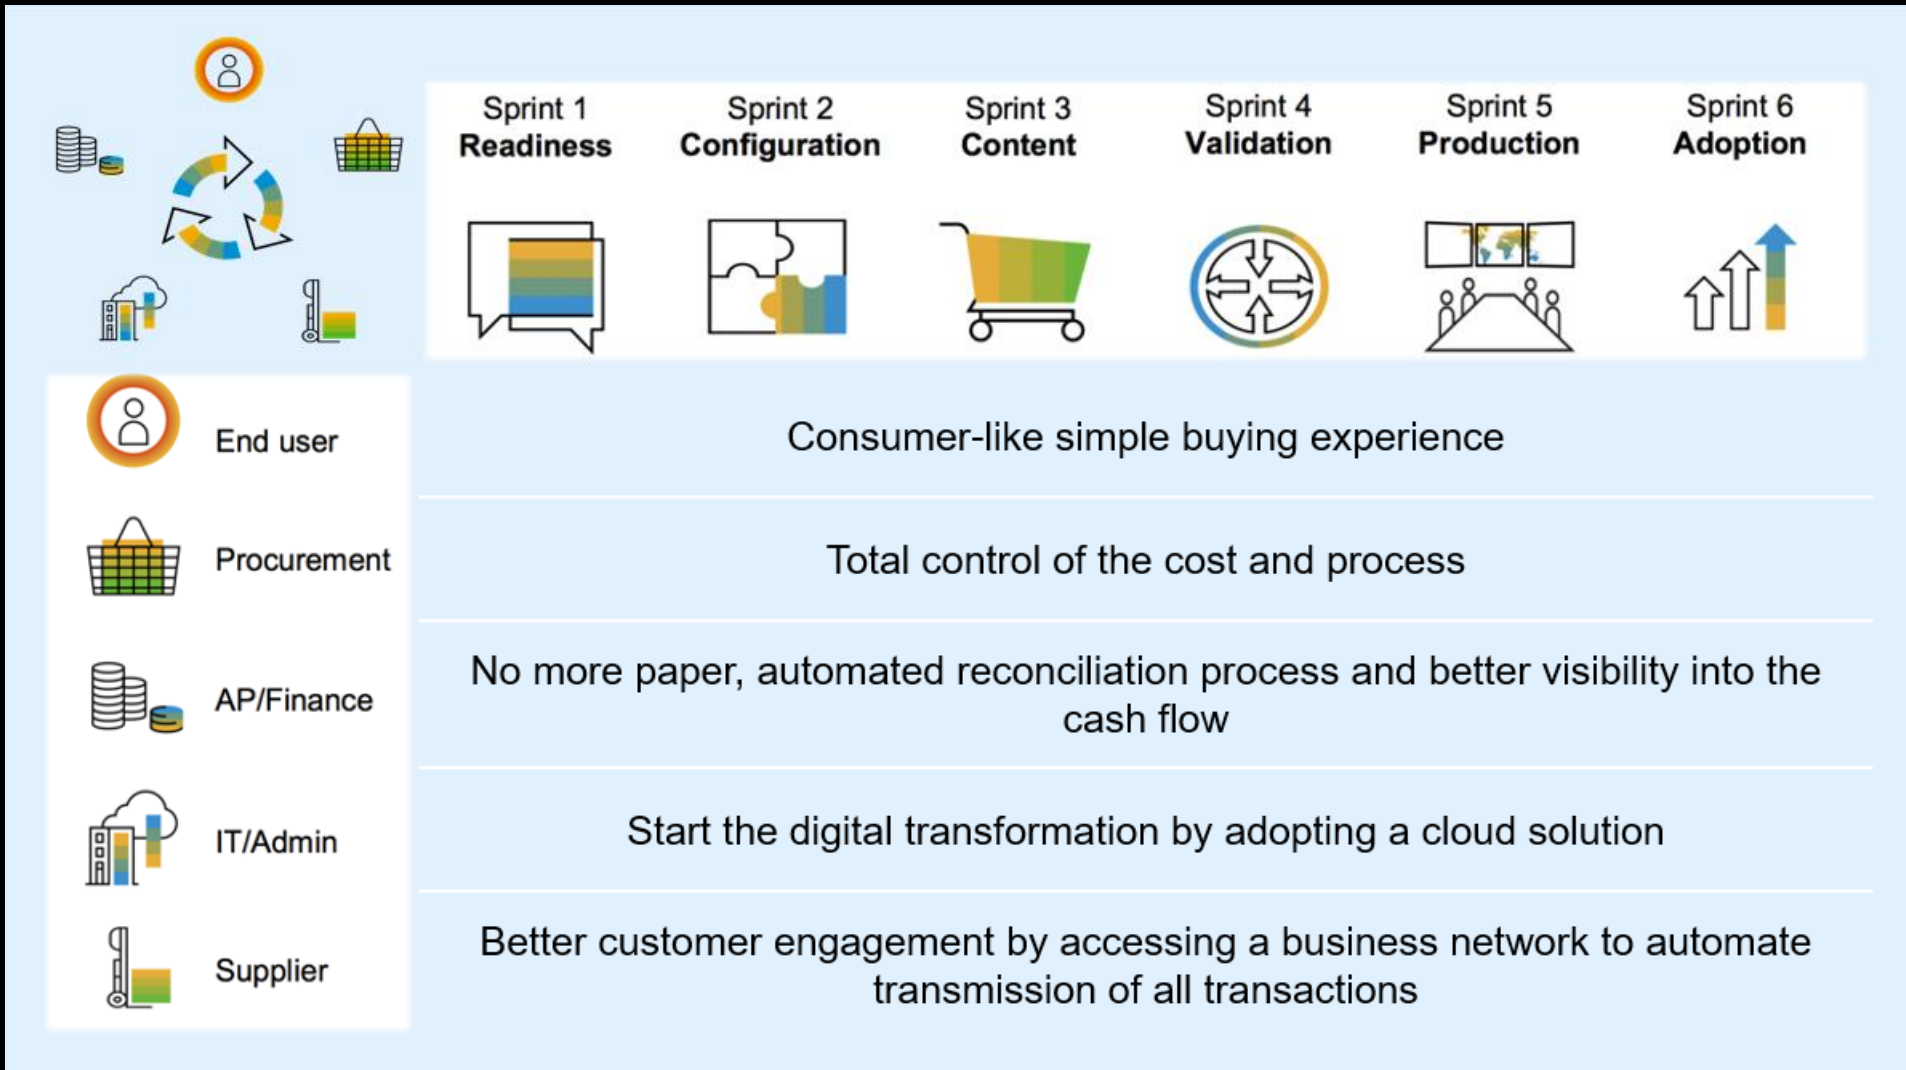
| Sprint 1 Readiness | Sprint 2 Configuration | Sprint 3 Content | Sprint 4 Validation | Sprint 5 Production | Sprint 6 Adoption |
|---|---|---|---|---|---|

| | |
|---|---|
| End user | Consumer-like simple buying experience |
| Procurement | Total control of the cost and process |
| AP/Finance | No more paper, automated reconciliation process and better visibility into the cash flow |
| IT/Admin | Start the digital transformation by adopting a cloud solution |
| Supplier | Better customer engagement by accessing a business network to automate transmission of all transactions |